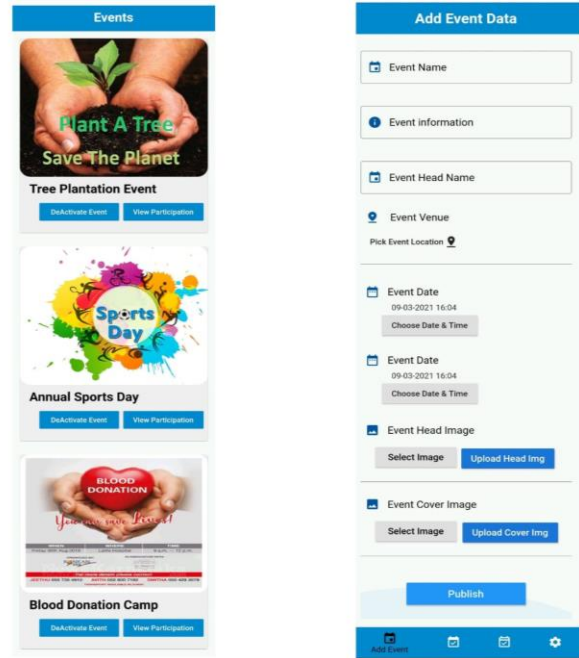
Events

Plant A Tree
Save The Planet

Tree Plantation Event

DeActivate Event View Participation

Sports Day

Annual Sports Day

DeActivate Event View Participation

BLOOD DONATION

You can save Lives!

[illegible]

Blood Donation Camp

DeActivate Event View Participation

Add Event Data

Event Name

Event information

Event Head Name

Event Venue

Pick Event Location

Event Date
09-03-2021 16:04
Choose Date & Time

Event Date
09-03-2021 16:04
Choose Date & Time

Event Head Image

Select Image Upload Head Img

Event Cover Image

Select Image Upload Cover Img

Publish

Add Event